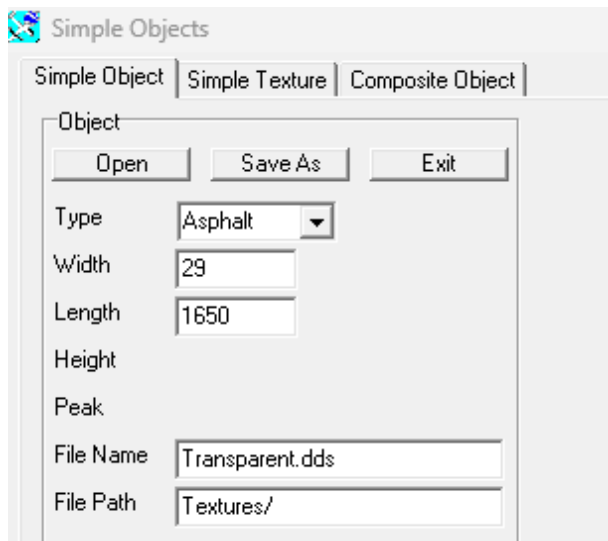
Simple Objects

Simple Object | Simple Texture | Composite Object

Object

Open | Save As | Exit

Type | Asphalt

Width | 29

Length | 1650

Height

Peak

File Name | Transparent.dds

File Path | Textures/